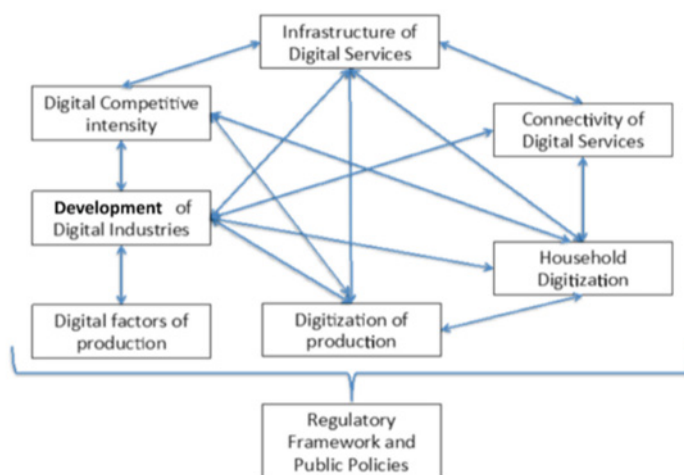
Infrastructure of Digital Services

Digital Competitive intensity

Connectivity of Digital Services

Development of Digital Industries

Household Digitization

Digital factors of production

Digitization of production

Regulatory Framework and Public Policies